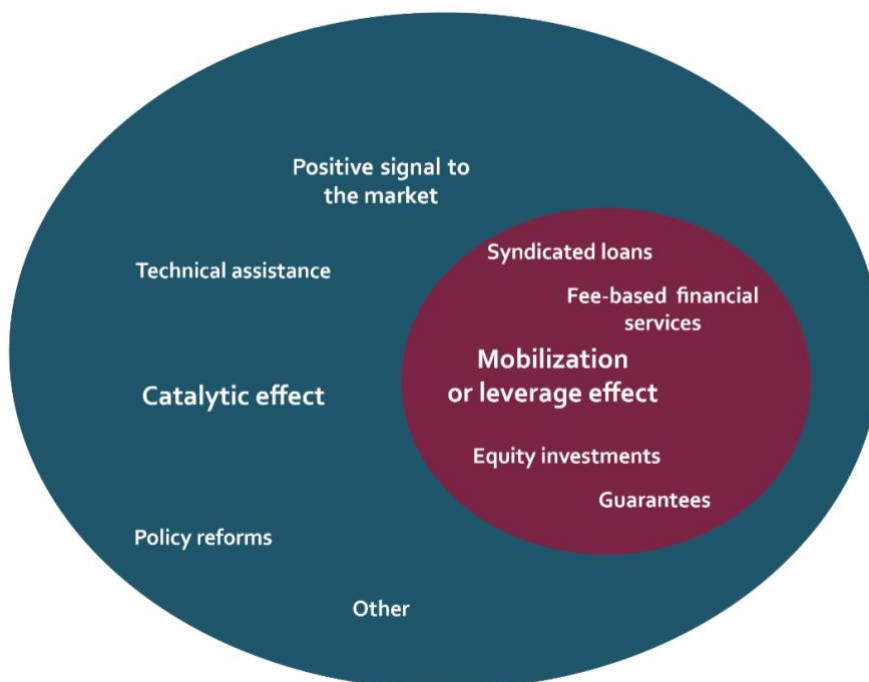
Positive signal to the market

Technical assistance

Syndicated loans

Fee-based financial services

Mobilization or leverage effect

Catalytic effect

Equity investments

Guarantees

Policy reforms

Other